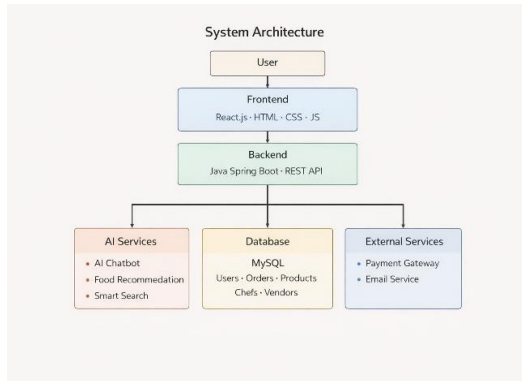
System Architecture

User

Frontend
React.js · HTML · CSS · JS

Backend
Java Spring Boot · REST API

AI Services
• AI Chatbot
• Food Recomedation
• Smart Search

Database
MySQL
Users · Orders · Products
Chefs · Vendors

External Services
• Payment Gateway
• Email Service